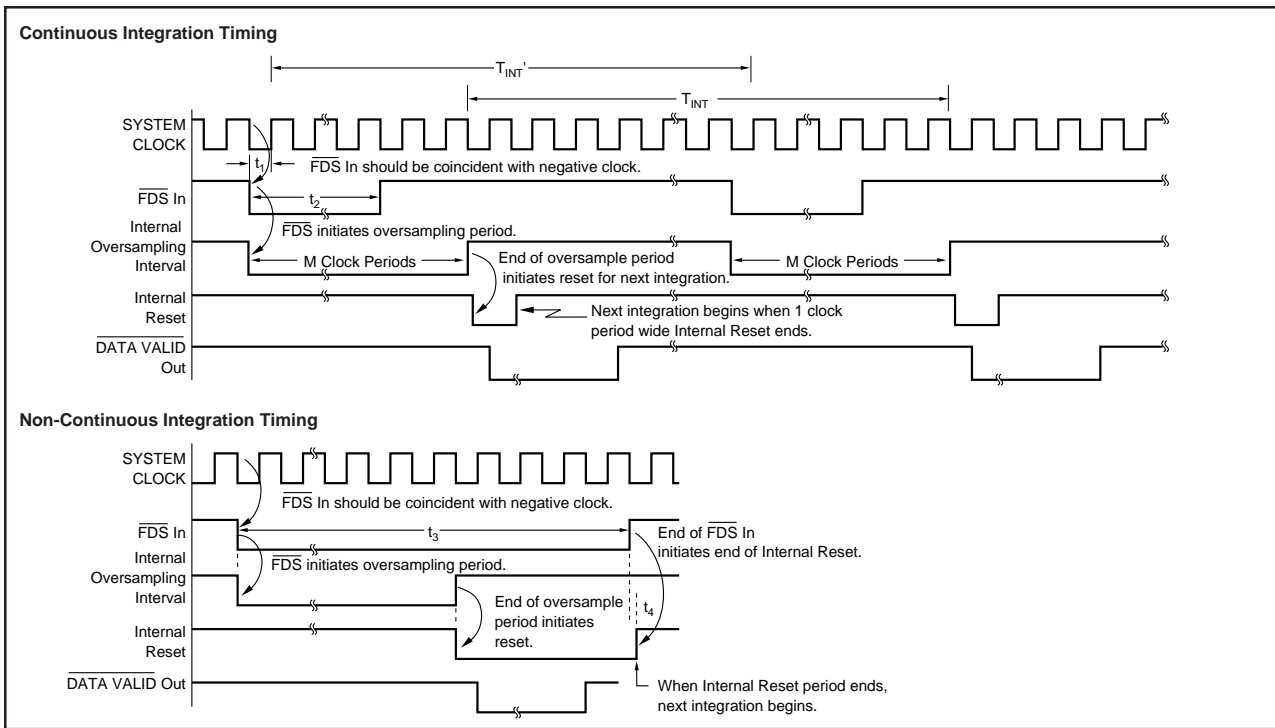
Continuous Integration Timing

$T_{INT}'$

$T_{INT}$

SYSTEM CLOCK

$t_1$

$\overline{FDS}$ In should be coincident with negative clock.

$\overline{FDS}$ In

$t_2$

Internal Oversampling Interval

$\overline{FDS}$ initiates oversampling period.

M Clock Periods

End of oversample period initiates reset for next integration.

M Clock Periods

Internal Reset

Next integration begins when 1 clock period wide Internal Reset ends.

$\overline{DATA\ VALID}$ Out

Non-Continuous Integration Timing

SYSTEM CLOCK

$\overline{FDS}$ In should be coincident with negative clock.

$\overline{FDS}$ In

$t_3$

End of $\overline{FDS}$ In initiates end of Internal Reset.

Internal Oversampling Interval

$\overline{FDS}$ initiates oversampling period.

End of oversample period initiates reset.

$t_4$

Internal Reset

$\overline{DATA\ VALID}$ Out

When Internal Reset period ends, next integration begins.